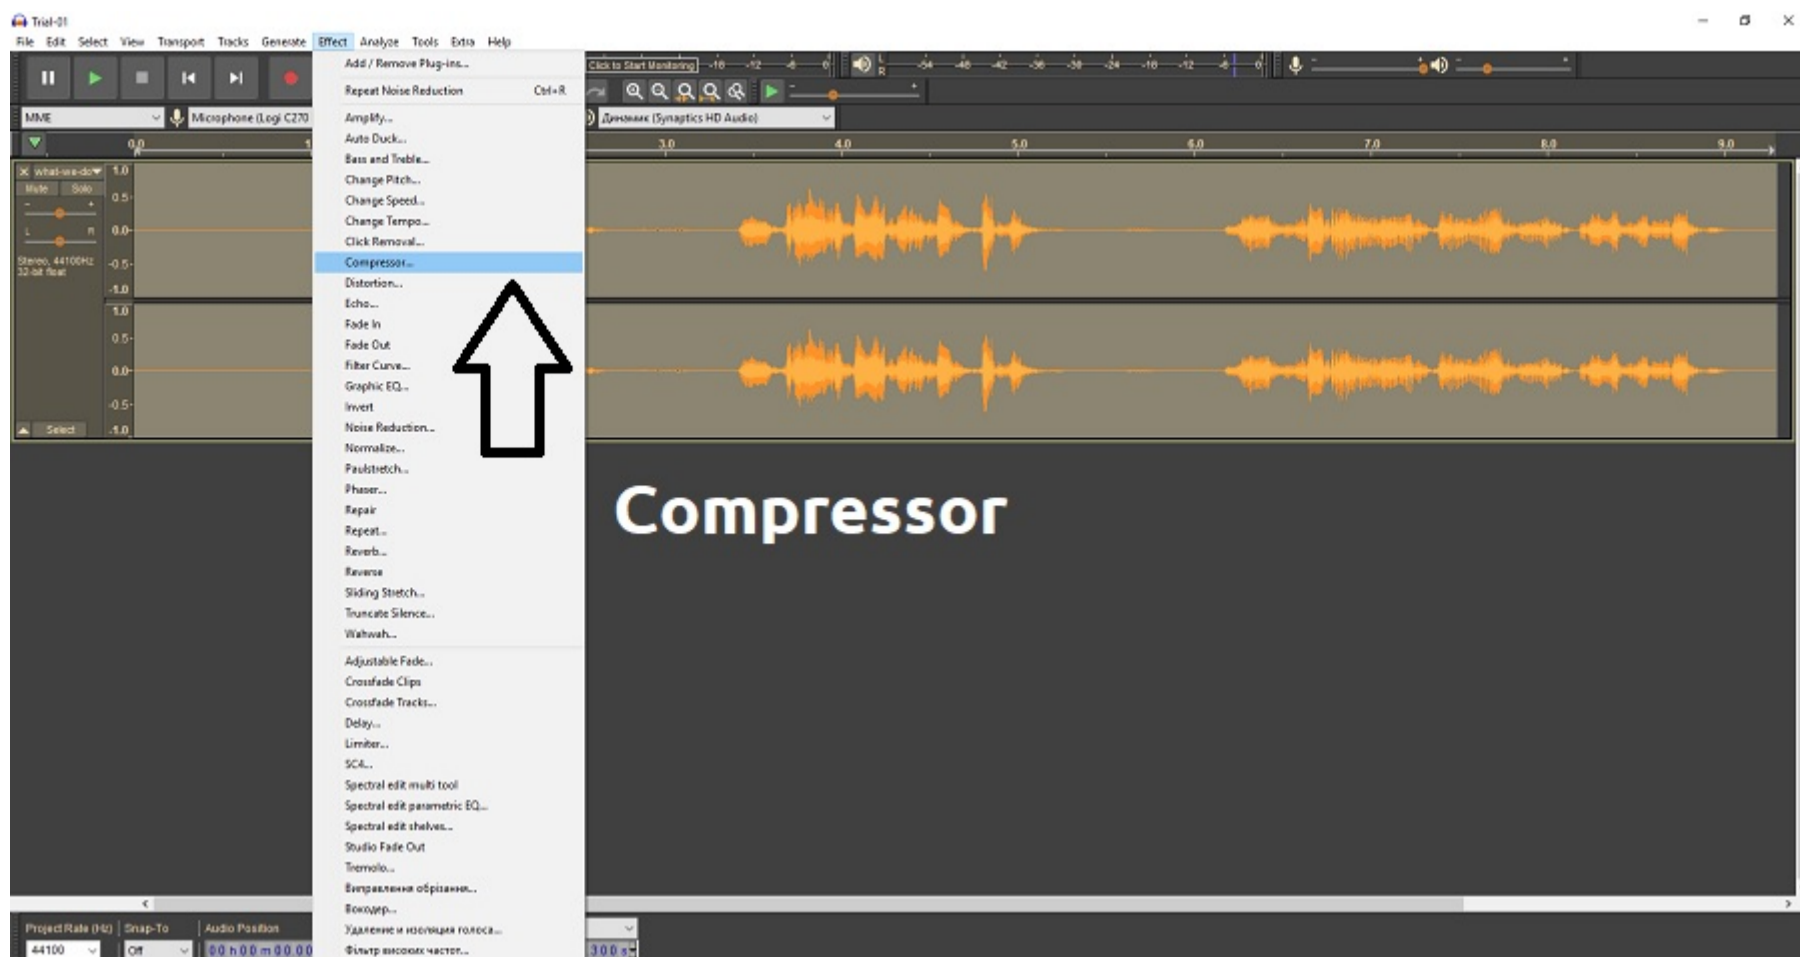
Trial-01

File Edit Select View Transport Tracks Generate Effect Analyze Tools Extra Help

Add / Remove Plug-ins...
Repeat Noise Reduction Ctrl+R
Amplify...
Auto Duck...
Bass and Treble...
Change Pitch...
Change Speed...
Change Tempo...
Click Removal...
Compressor...
Distortion...
Echo...
Fade In
Fade Out
Filter Curve...
Graphic EQ...
Invert
Noise Reduction...
Normalize...
Paulstretch...
Phaser...
Repair
Repeat...
Reverb...
Reverse
Sliding Stretch...
Truncate Silence...
Wahwah...
Adjustable Fade...
Crossfade Clips
Crossfade Tracks...
Delay...
Limiter...
SC4...
Spectral edit multi tool
Spectral edit parametric EQ...
Spectral edit shelves...
Studio Fade Out
Tremolo...
Виправлення обрізання...
Вокодер...
Удаление и изоляция голоса...
Фільтр високих частот...

Click to Start Monitoring

MME
Microphone (Logi C270
Динамик (Synaptics HD Audio)

what-we-do
Mute Solo
Stereo, 44100Hz 32-bit float
Select

1.0 0.5 0.0 -0.5 -1.0
1.0 0.5 0.0 -0.5 -1.0

0.0 3.0 4.0 5.0 6.0 7.0 8.0 9.0

Compressor

Project Rate (Hz) Snap-To Audio Position
44100 Off 00 h 00 m 00.00